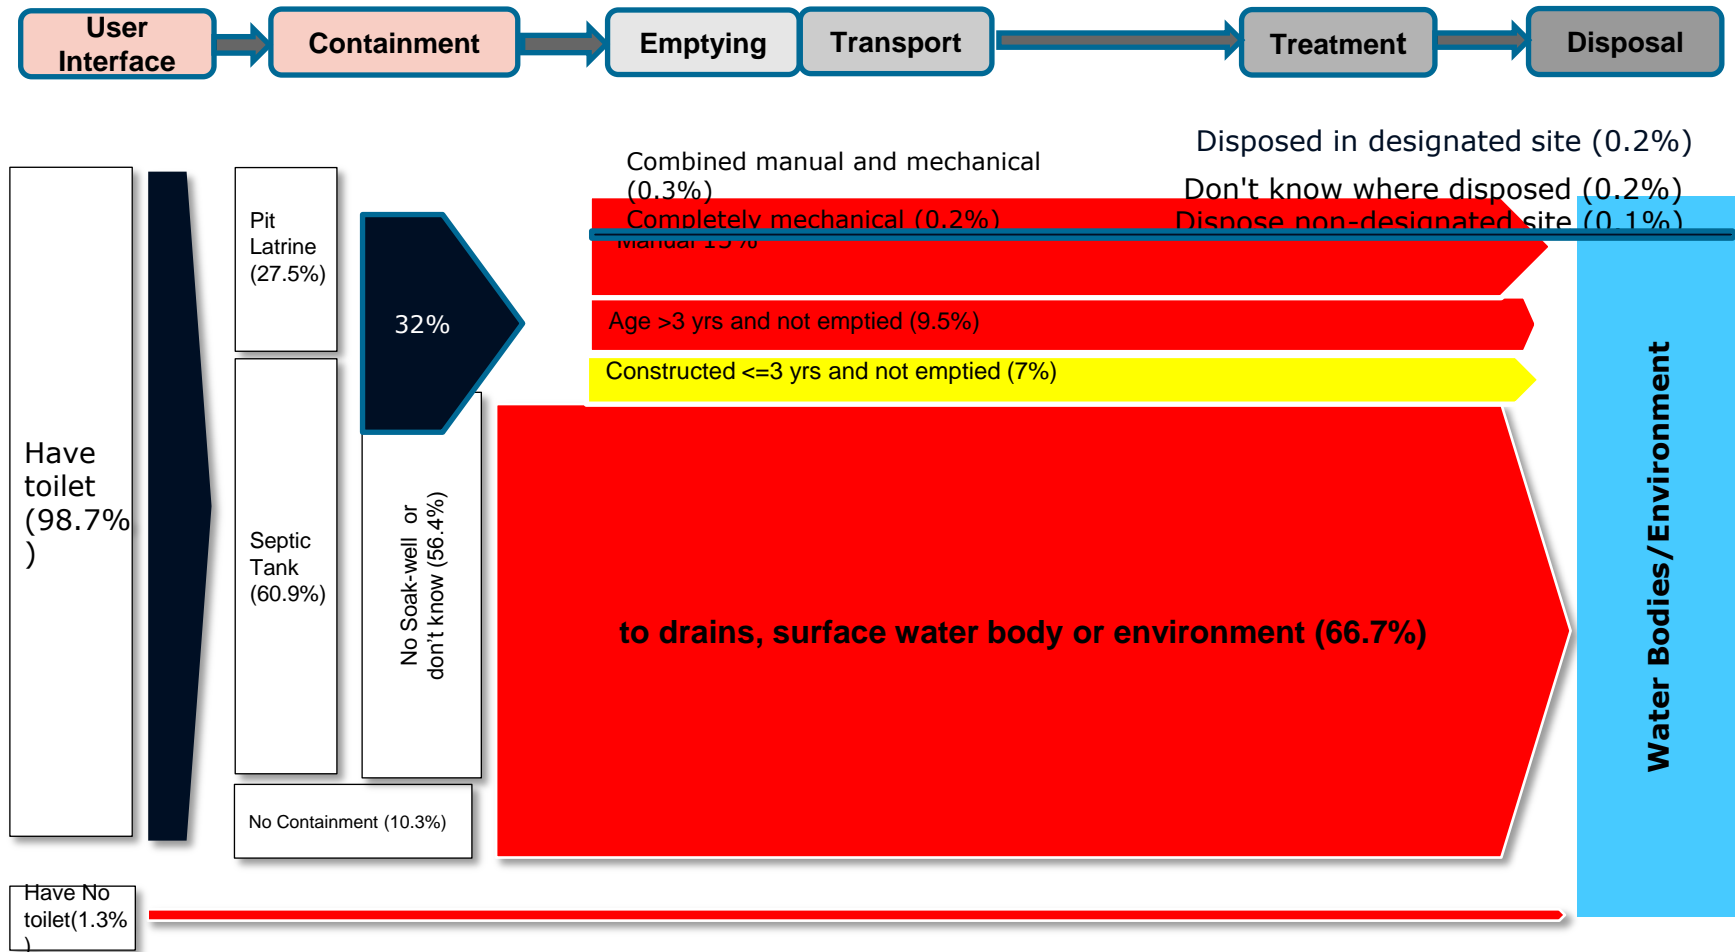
User Interface

Containment

Emptying

Transport

Treatment

Disposal

Combined manual and mechanical (0.3%)

Completely mechanical (0.2%)

Manual 15%

Disposed in designated site (0.2%)

Don't know where disposed (0.2%)

Dispose non-designated site (0.1%)

Have toilet (98.7%)

Pit Latrine (27.5%)

32%

Septic Tank (60.9%)

No Soak-well or don't know (56.4%)

No Containment (10.3%)

Age >3 yrs and not emptied (9.5%)

Constructed <=3 yrs and not emptied (7%)

to drains, surface water body or environment (66.7%)

Water Bodies/Environment

Have No toilet(1.3%)